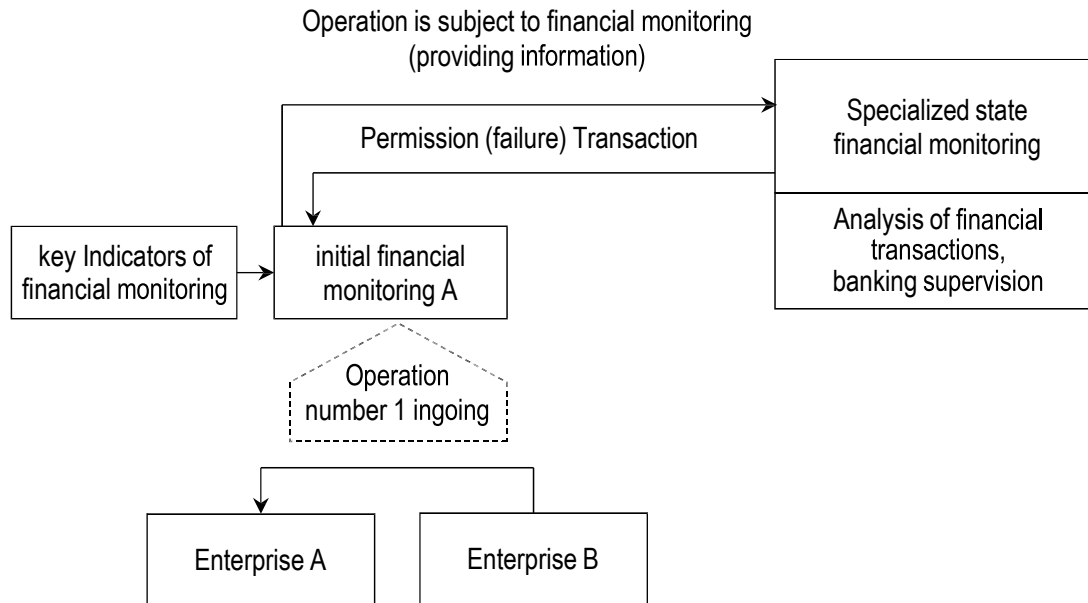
Operation is subject to financial monitoring (providing information)

Specialized state financial monitoring

Permission (failure) Transaction

Analysis of financial transactions, banking supervision

key Indicators of financial monitoring

initial financial monitoring A

Operation number 1 ingoing

Enterprise A

Enterprise B